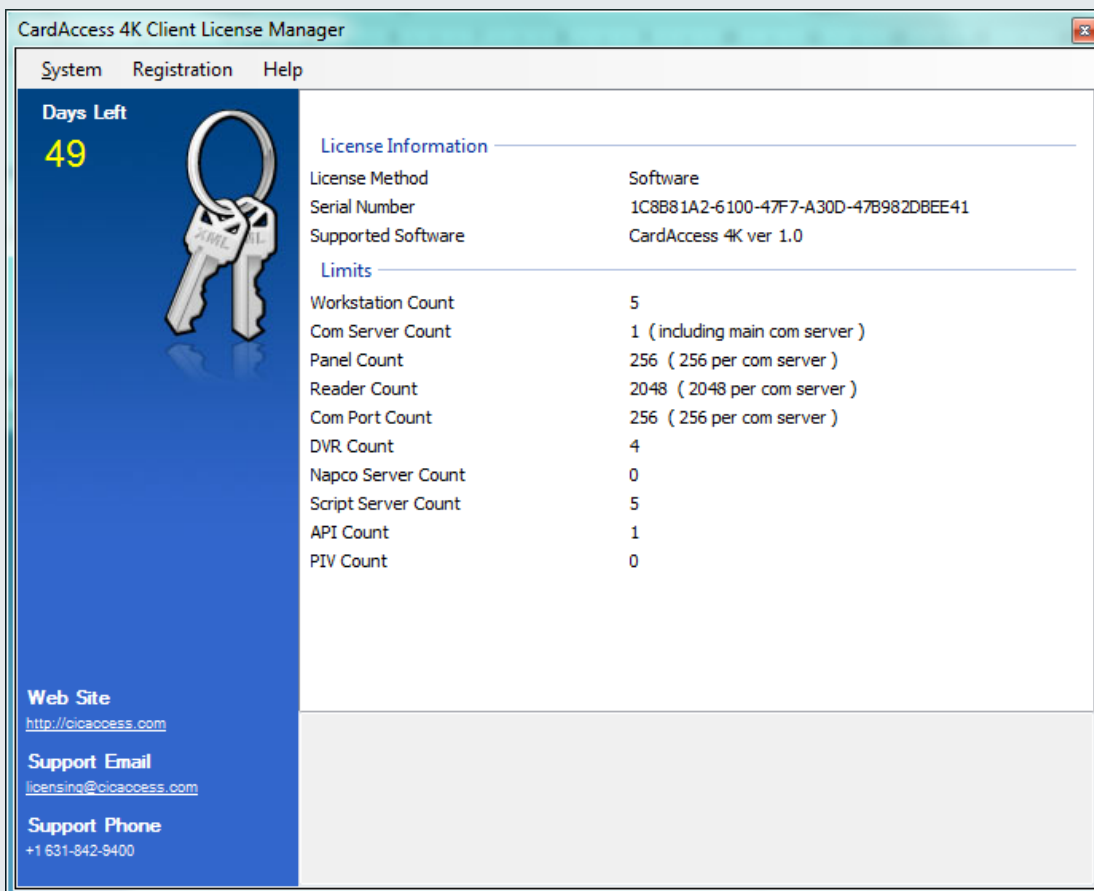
CardAccess 4K Client License Manager

System Registration Help

Days Left
49

XML XML

License Information

| | |
|---|---|
| License Method | Software |
| Serial Number | 1C8B81A2-6100-47F7-A30D-47B982DBEE41 |
| Supported Software | CardAccess 4K ver 1.0 |

Limits

| | |
|---|---|
| Workstation Count | 5 |
| Com Server Count | 1 ( including main com server ) |
| Panel Count | 256 ( 256 per com server ) |
| Reader Count | 2048 ( 2048 per com server ) |
| Com Port Count | 256 ( 256 per com server ) |
| DVR Count | 4 |
| Napco Server Count | 0 |
| Script Server Count | 5 |
| API Count | 1 |
| PIV Count | 0 |

Web Site
http://cicaccess.com

Support Email
licensing@cicaccess.com

Support Phone
+1 631-842-9400